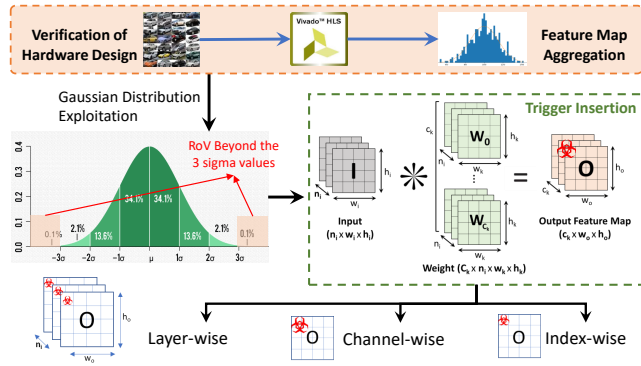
Verification of Hardware Design

Vivado™ HLS

Feature Map Aggregation

Gaussian Distribution Exploitation

RoV Beyond the 3 sigma values

0.4
0.3
0.2
0.1
0.0

0.1%
2.1%
13.6%
34.1%
34.1%
13.6%
2.1%
0.1%

$-3\sigma$ $-2\sigma$ $-1\sigma$ $\mu$ $1\sigma$ $2\sigma$ $3\sigma$

Trigger Insertion

I
$h_i$
$w_i$
$n_i$
Input
$(n_i \times w_i \times h_i)$

$c_k$
$n_i$
$W_0$
$h_k$
$w_k$
$W_{c_k}$
$h_k$
$w_k$
$n_i$
Weight $(C_k \times n_i \times w_k \times h_k)$

=

O
$h_o$
$c_k$
$w_o$
Output Feature Map
$(c_k \times w_o \times h_o)$

O
$h_o$
$n_i$
$w_o$

Layer-wise

O
Channel-wise

O
Index-wise